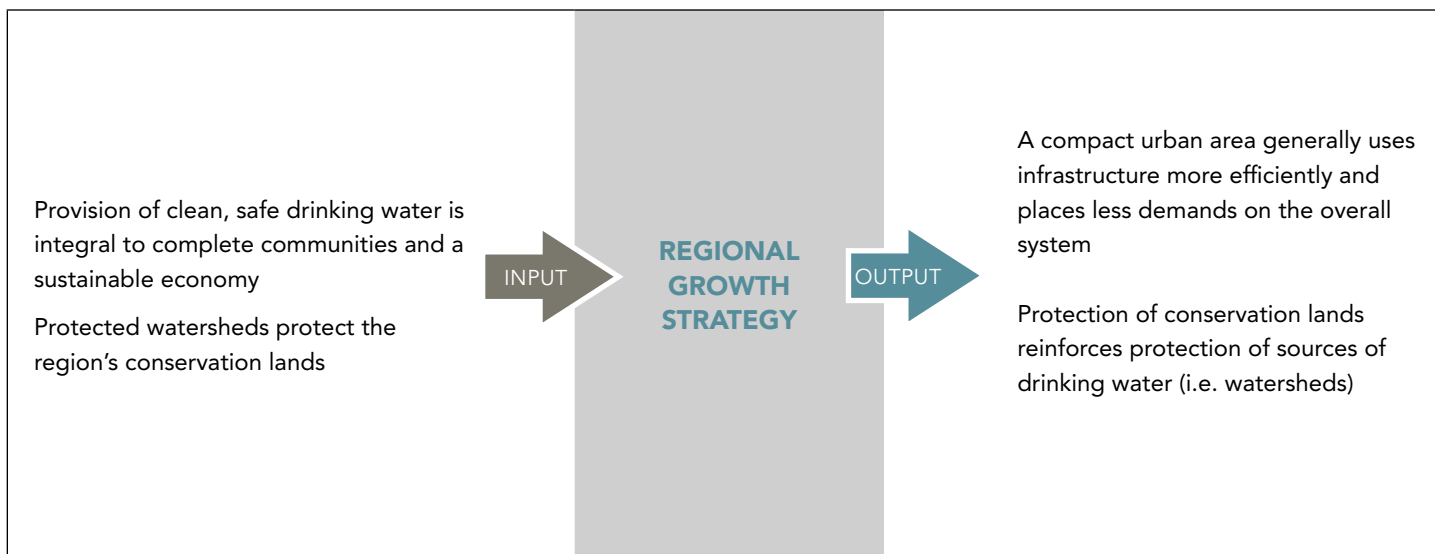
Provision of clean, safe drinking water is integral to complete communities and a sustainable economy

Protected watersheds protect the region's conservation lands

INPUT

REGIONAL GROWTH STRATEGY

OUTPUT

A compact urban area generally uses infrastructure more efficiently and places less demands on the overall system

Protection of conservation lands reinforces protection of sources of drinking water (i.e. watersheds)